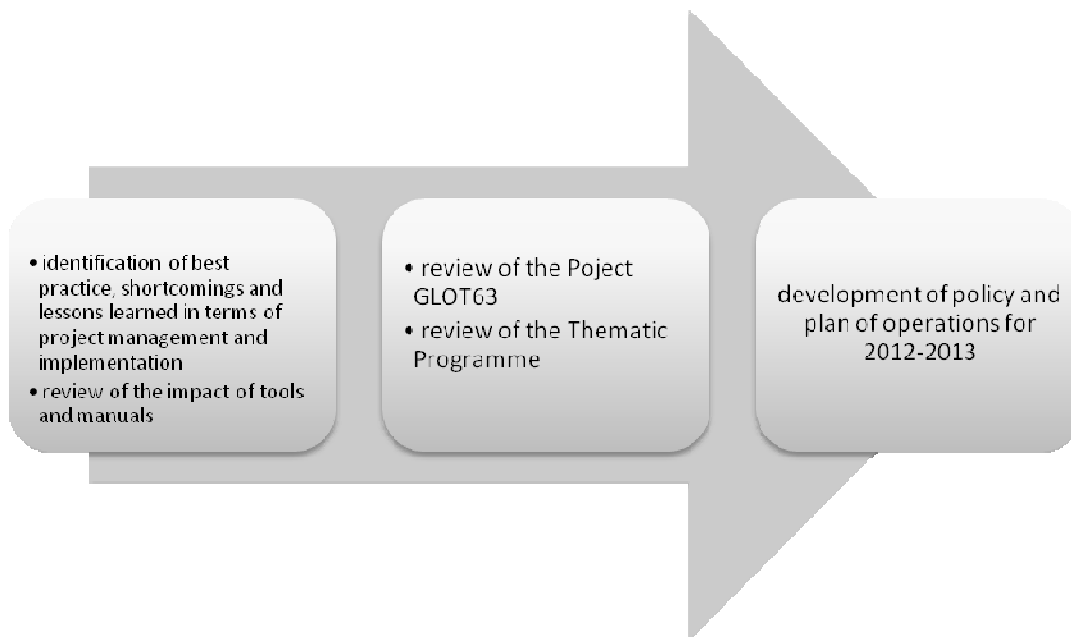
• identification of best practice, shortcomings and lessons learned in terms of project management and implementation
• review of the impact of tools and manuals

• review of the Poject GLOT63
• review of the Thematic Programme

development of policy and plan of operations for 2012-2013